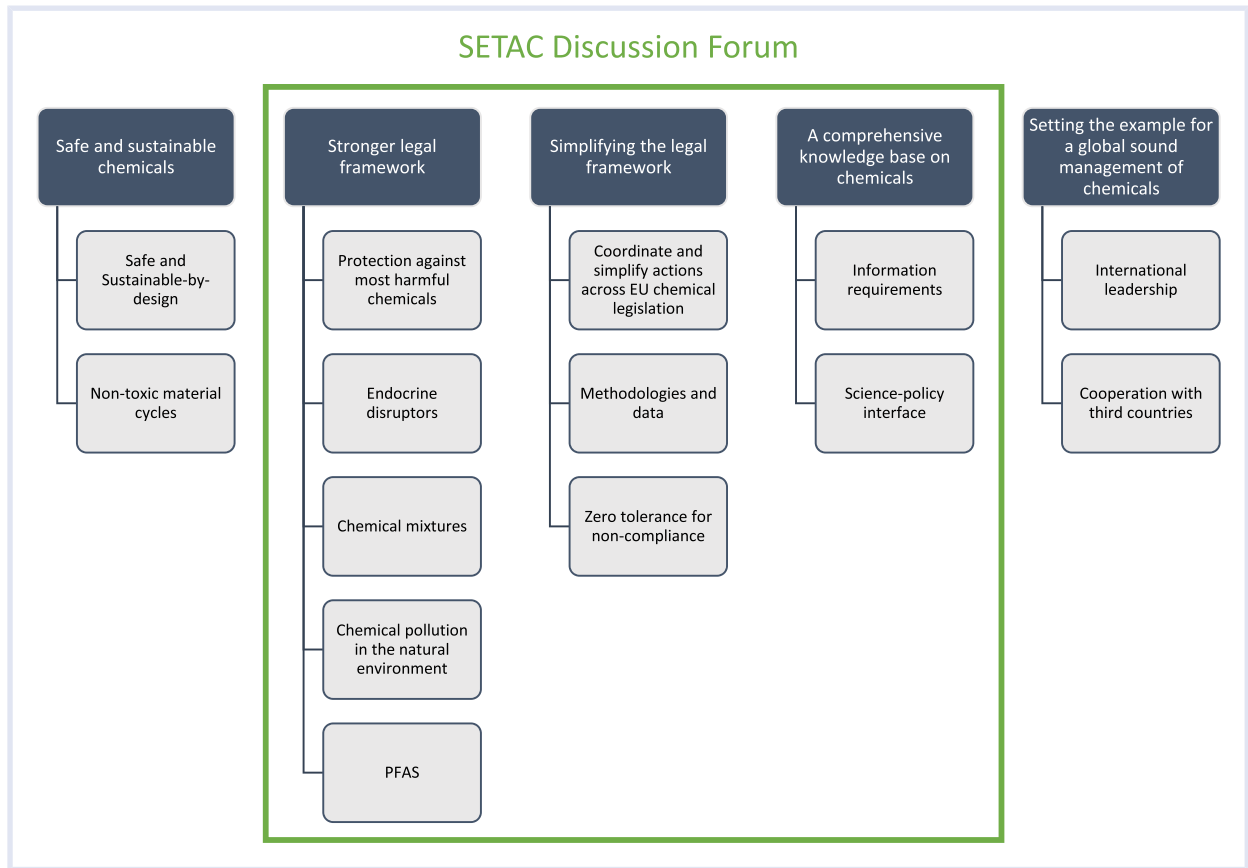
SETAC Discussion Forum

Safe and sustainable chemicals

Safe and Sustainable-by-design

Non-toxic material cycles

Stronger legal framework

Protection against most harmful chemicals

Endocrine disruptors

Chemical mixtures

Chemical pollution in the natural environment

PFAS

Simplifying the legal framework

Coordinate and simplify actions across EU chemical legislation

Methodologies and data

Zero tolerance for non-compliance

A comprehensive knowledge base on chemicals

Information requirements

Science-policy interface

Setting the example for a global sound management of chemicals

International leadership

Cooperation with third countries